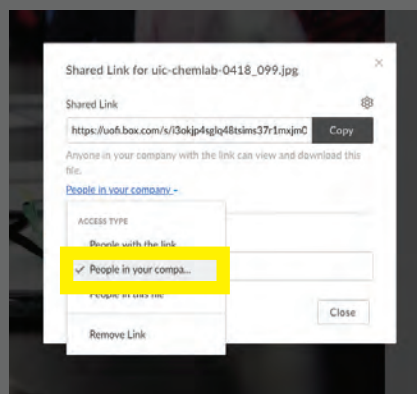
Shared Link for uic-chemlab-0418_099.jpg

×

Shared Link

https://uofi.box.com/s/i3okjp4sglq48tsims37r1mxjm0

Copy

Anyone in your company with the link can view and download this file.

People in your company ▾

ACCESS TYPE

People with the link

✓ People in your compa...

People in this file

Remove Link

Close